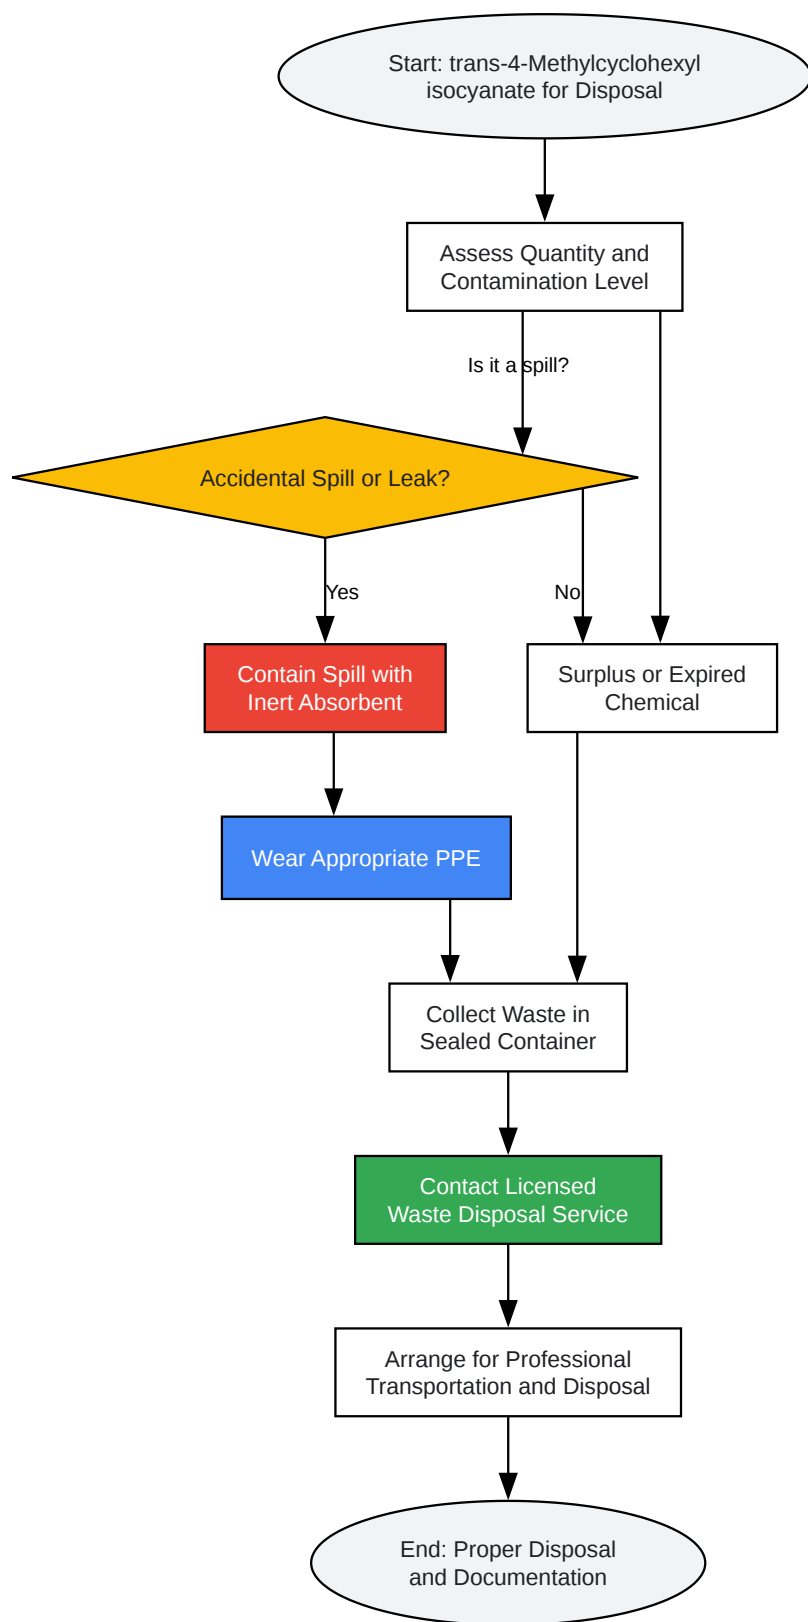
Start: trans-4-Methylcyclohexyl isocyanate for Disposal

Assess Quantity and Contamination Level

Is it a spill?

Accidental Spill or Leak?

Yes

No

Contain Spill with Inert Absorbent

Surplus or Expired Chemical

Wear Appropriate PPE

Collect Waste in Sealed Container

Contact Licensed Waste Disposal Service

Arrange for Professional Transportation and Disposal

End: Proper Disposal and Documentation